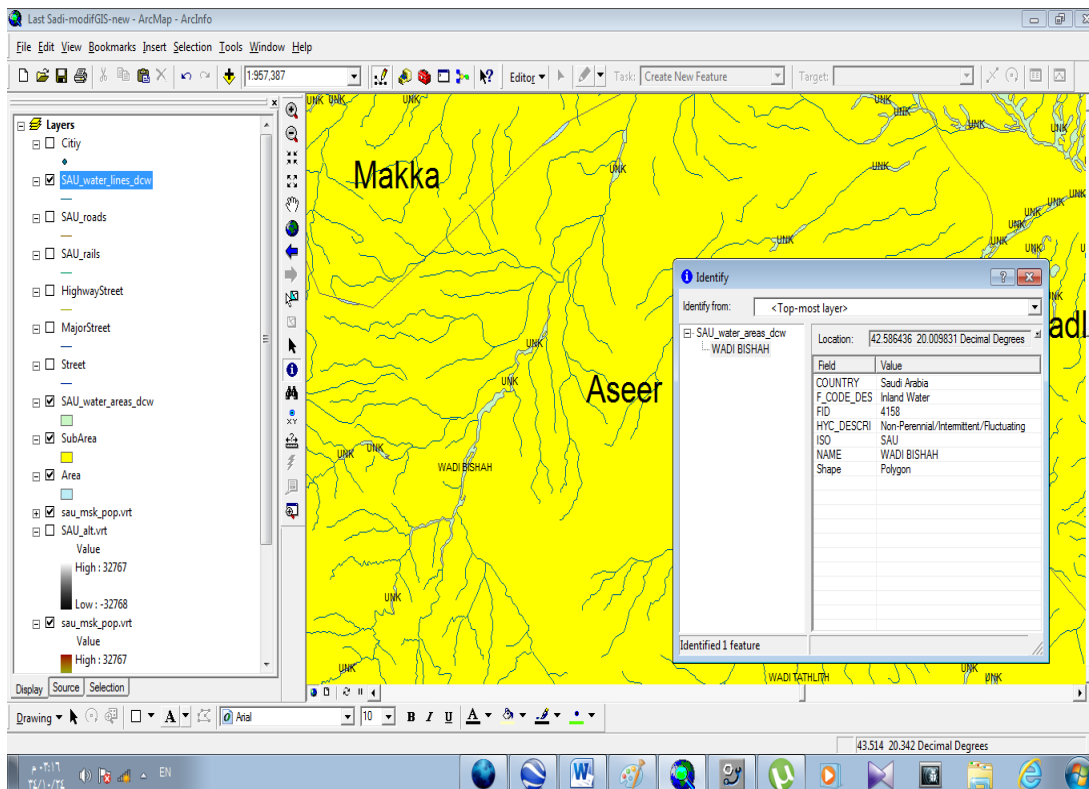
Last Sadi-modifGIS-new - ArcMap - ArcInfo

File Edit View Bookmarks Insert Selection Tools Window Help

1:957,387

Editor ▾ Task: Create New Feature Target:

Layers
Citiy
SAU_water_lines_dcw
SAU_roads
SAU_rails
HighwayStreet
MajorStreet
Street
SAU_water_areas_dcw
SubArea
Area
sau_msk_pop.vrt
SAU_alt.vrt
Value
High : 32767
Low : -32768
sau_msk_pop.vrt
Value
High : 32767

Display Source Selection

UNK UNK UNK UNK UNK UNK UNK UNK UNK UNK UNK UNK UNK UNK UNK UNK UNK UNK

Makka

Aseer

WADI BISHAH

WADI TATHLITH

adl

Identify

Identify from: <Top-most layer>

SAU_water_areas_dcw
WADI BISHAH

Location: 42.586436 20.009831 Decimal Degrees

| Field | Value |
|---|---|
| COUNTRY | Saudi Arabia |
| F_CODE_DES | Inland Water |
| FID | 4158 |
| HYC_DESCRI | Non-Perennial/Intermittent/Fluctuating |
| ISO | SAU |
| NAME | WADI BISHAH |
| Shape | Polygon |

Identified 1 feature

Drawing ▾ A ▾ Arial 10 B I U A

43.514 20.342 Decimal Degrees

EN